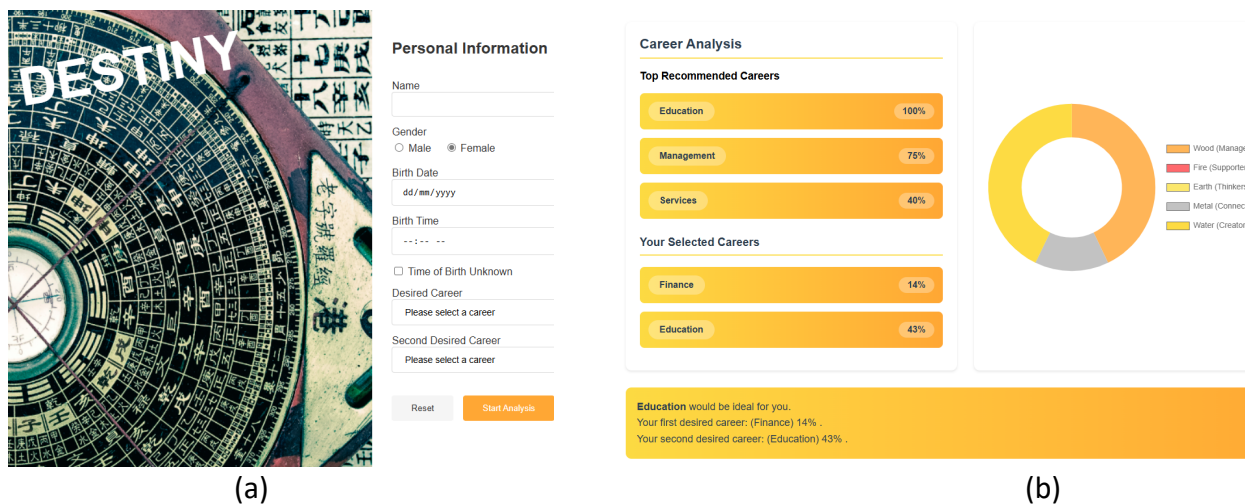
DESTINY

Personal Information

Name

Gender
Male
Female

Birth Date
dd/mm/yyyy

Birth Time
--:-- --

Time of Birth Unknown

Desired Career
Please select a career

Second Desired Career
Please select a career

Reset
Start Analysis

(a)

Career Analysis

Top Recommended Careers

Education 100%

Management 75%

Services 40%

Your Selected Careers

Finance 14%

Education 43%

Wood (Manag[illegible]
Fire (Supporte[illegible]
Earth (Thinker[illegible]
Metal (Connec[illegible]
Water (Creato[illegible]

Education would be ideal for you.
Your first desired career: (Finance) 14% .
Your second desired career: (Education) 43% .

(b)